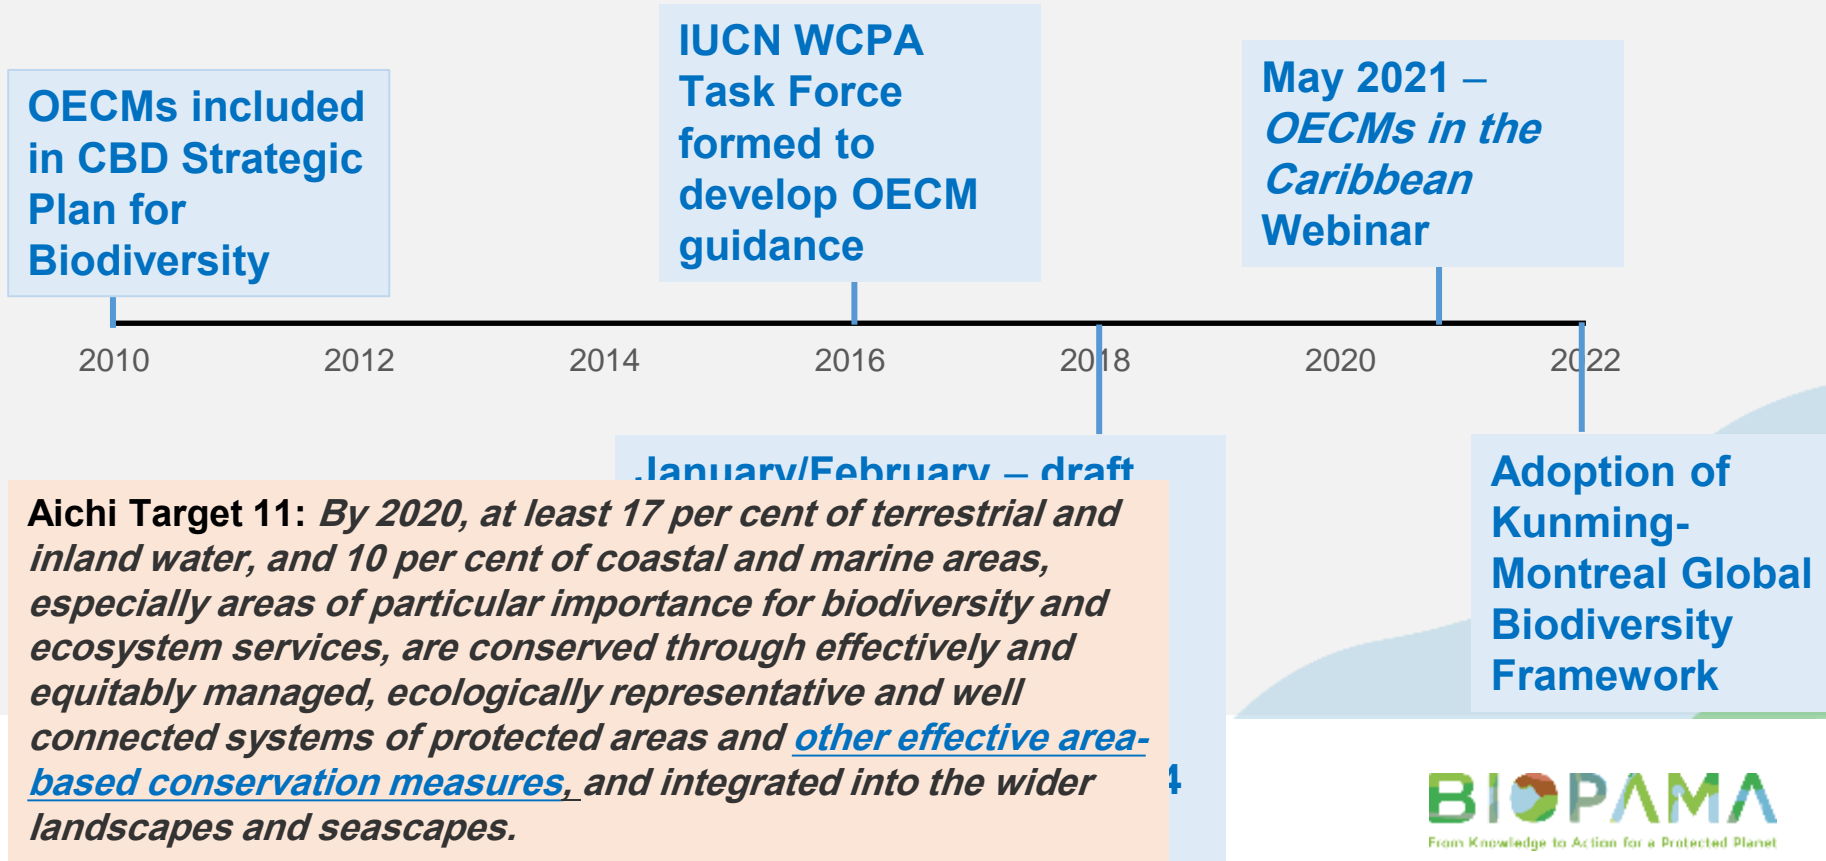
OECMs included in CBD Strategic Plan for Biodiversity

IUCN WCPA Task Force formed to develop OECM guidance

May 2021 – *OECMs in the Caribbean* Webinar

2010

2012

2014

2016

2018

2020

2022

January/February – draft

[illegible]4

Adoption of Kunming-Montreal Global Biodiversity Framework

Aichi Target 11: *By 2020, at least 17 per cent of terrestrial and inland water, and 10 per cent of coastal and marine areas, especially areas of particular importance for biodiversity and ecosystem services, are conserved through effectively and equitably managed, ecologically representative and well connected systems of protected areas and other effective area-based conservation measures, and integrated into the wider landscapes and seascapes.*

BIOPAMA
From Knowledge to Action for a Protected Planet